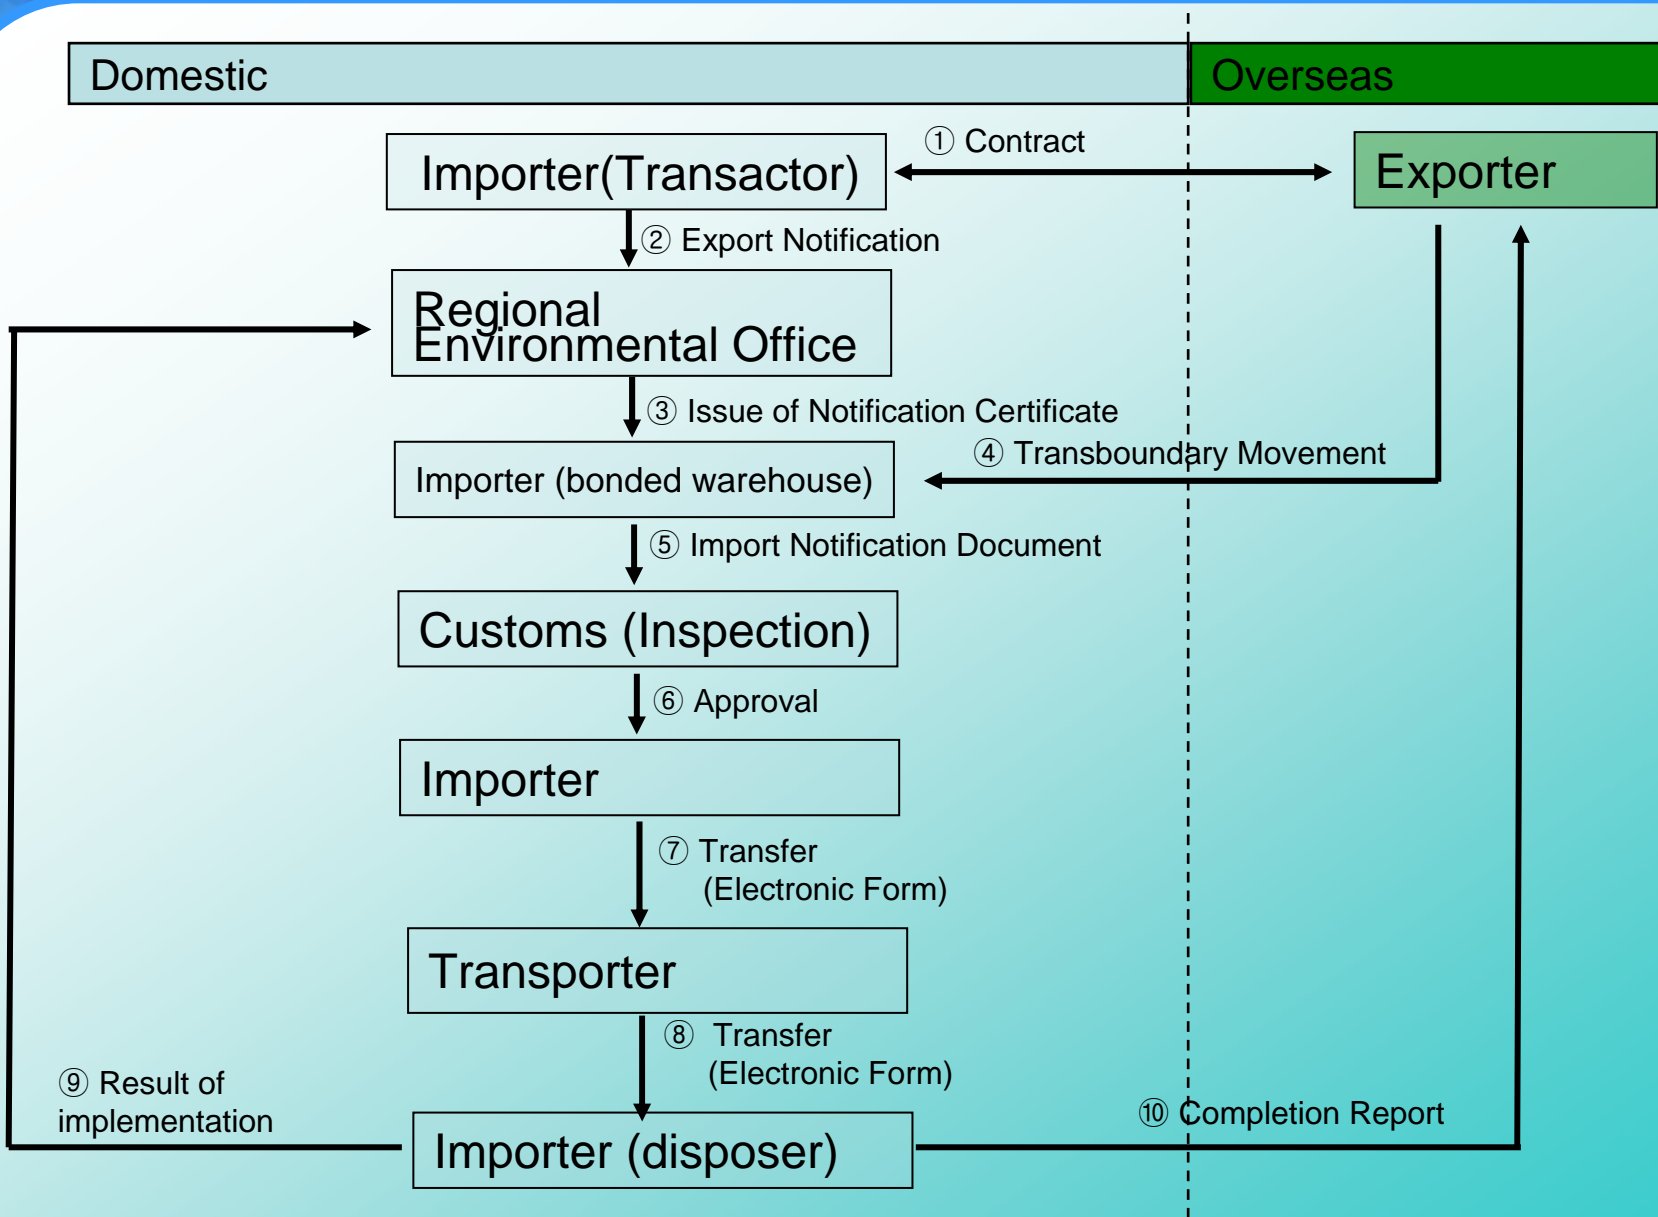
Domestic

Overseas

Importer(Transactor)

① Contract

Exporter

② Export Notification

Regional Environmental Office

③ Issue of Notification Certificate

④ Transboundary Movement

Importer (bonded warehouse)

⑤ Import Notification Document

Customs (Inspection)

⑥ Approval

Importer

⑦ Transfer (Electronic Form)

Transporter

⑧ Transfer (Electronic Form)

⑨ Result of implementation

⑩ Completion Report

Importer (disposer)